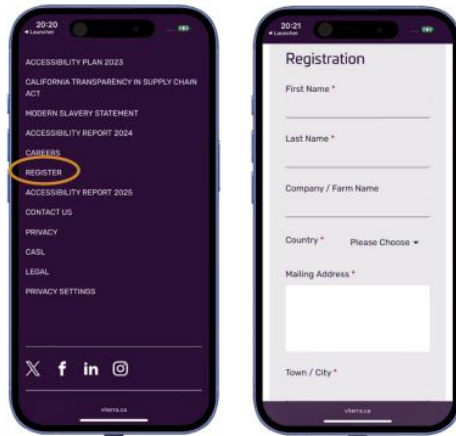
20:20
◂ Launcher

ACCESSIBILITY PLAN 2023
CALIFORNIA TRANSPARENCY IN SUPPLY CHAIN ACT
MODERN SLAVERY STATEMENT
ACCESSIBILITY REPORT 2024
CAREERS
REGISTER
ACCESSIBILITY REPORT 2025
CONTACT US
PRIVACY
CASL
LEGAL
PRIVACY SETTINGS

𝕏 f in

viterra.ca

20:21
◂ Launcher

Registration
First Name *
Last Name *
Company / Farm Name
Country * Please Choose ▾
Mailing Address *
Town / City *

viterra.ca